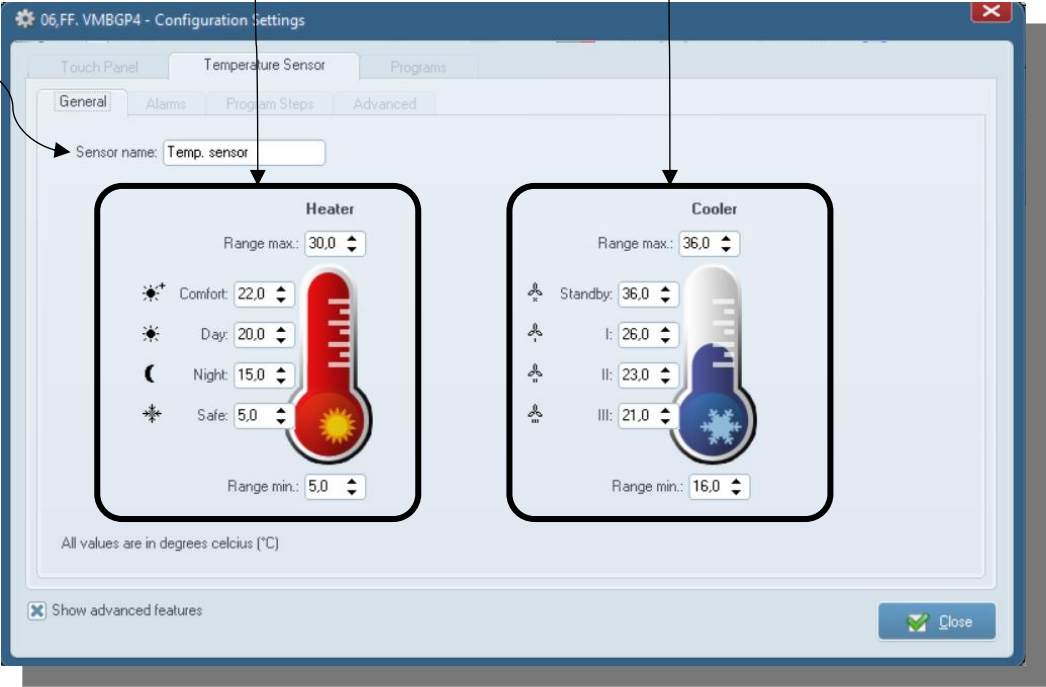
06,FF. VMBGP4 - Configuration Settings

Touch Panel
Temperature Sensor
Programs

General
Alarms
Program Steps
Advanced

Sensor name: Temp. sensor

Heater

Range max.: 30,0

Comfort: 22,0

Day: 20,0

Night: 15,0

Safe: 5,0

Range min.: 5,0

Cooler

Range max.: 36,0

Standby: 36,0

I: 26,0

II: 23,0

III: 21,0

Range min.: 16,0

All values are in degrees celcius (°C)

Show advanced features

Close